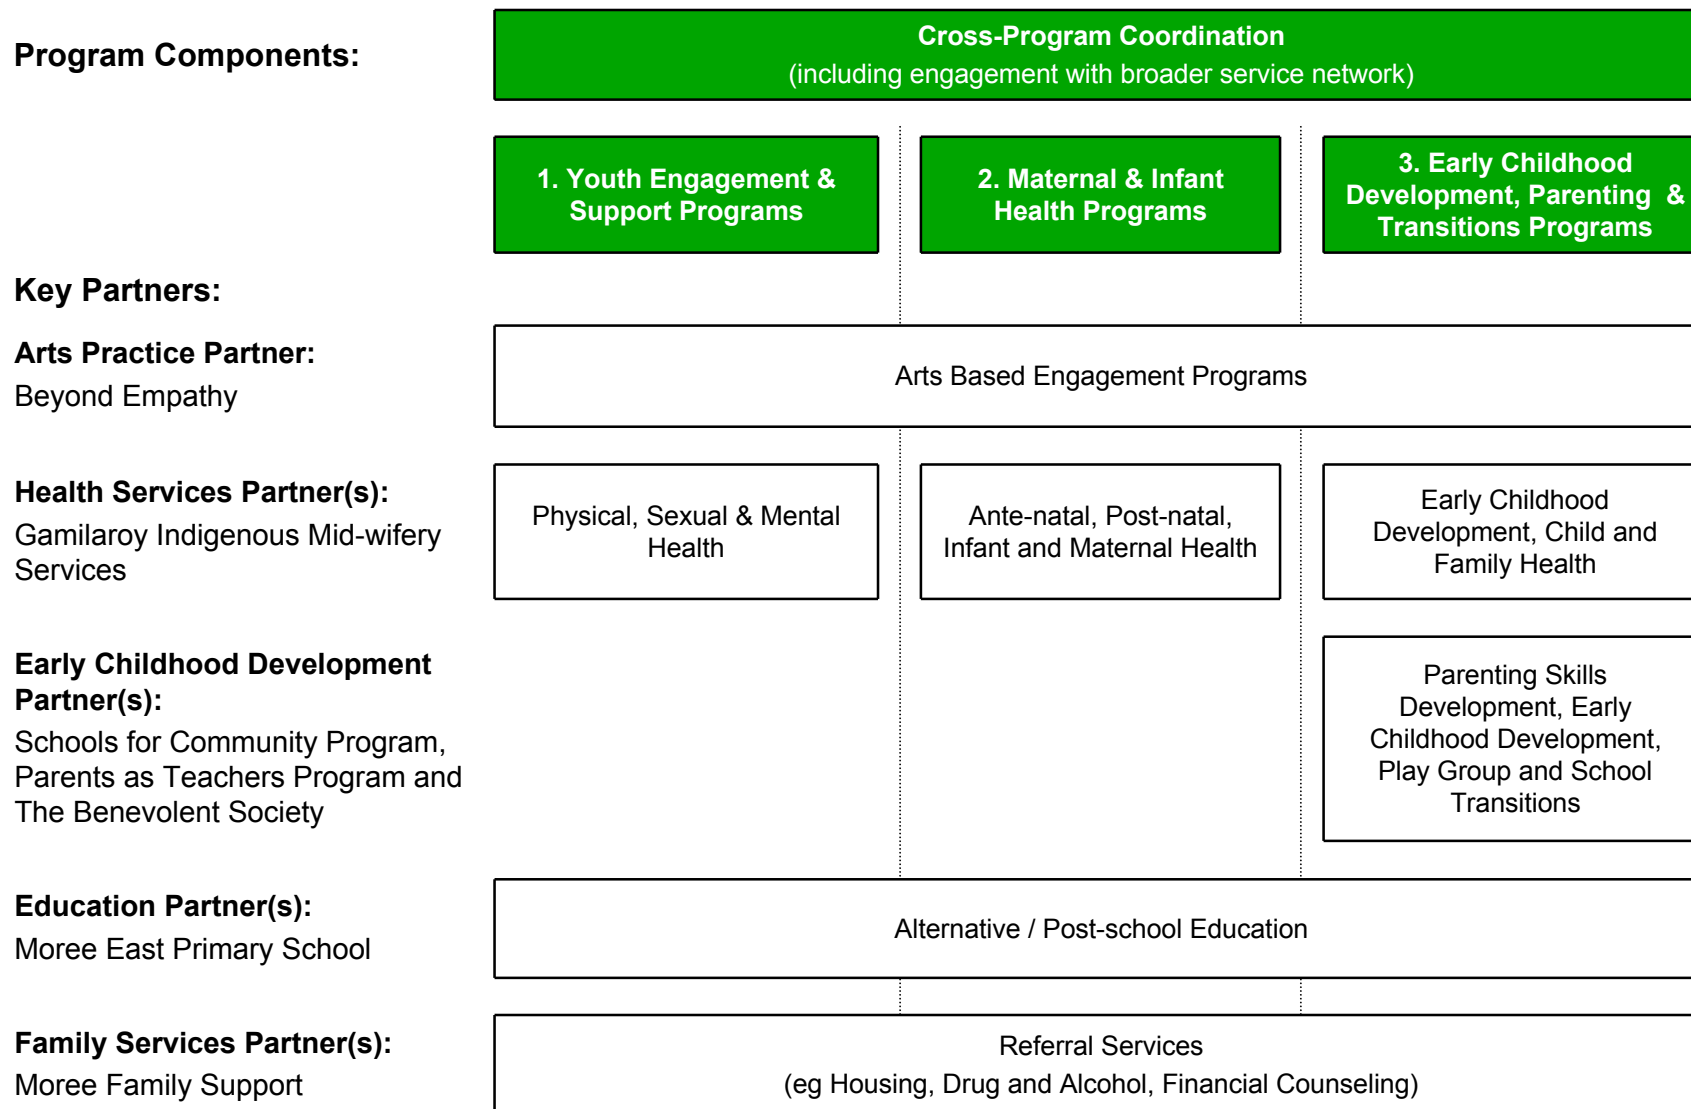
Program Components:

Cross-Program Coordination
(including engagement with broader service network)

1. Youth Engagement & Support Programs

2. Maternal & Infant Health Programs

3. Early Childhood Development, Parenting & Transitions Programs

Key Partners:

Arts Practice Partner:
Beyond Empathy

Arts Based Engagement Programs

Health Services Partner(s):
Gamilaroy Indigenous Mid-wifery Services

Physical, Sexual & Mental Health

Ante-natal, Post-natal, Infant and Maternal Health

Early Childhood Development, Child and Family Health

Early Childhood Development Partner(s):
Schools for Community Program, Parents as Teachers Program and The Benevolent Society

Parenting Skills Development, Early Childhood Development, Play Group and School Transitions

Education Partner(s):
Moree East Primary School

Alternative / Post-school Education

Family Services Partner(s):
Moree Family Support

Referral Services
(eg Housing, Drug and Alcohol, Financial Counseling)